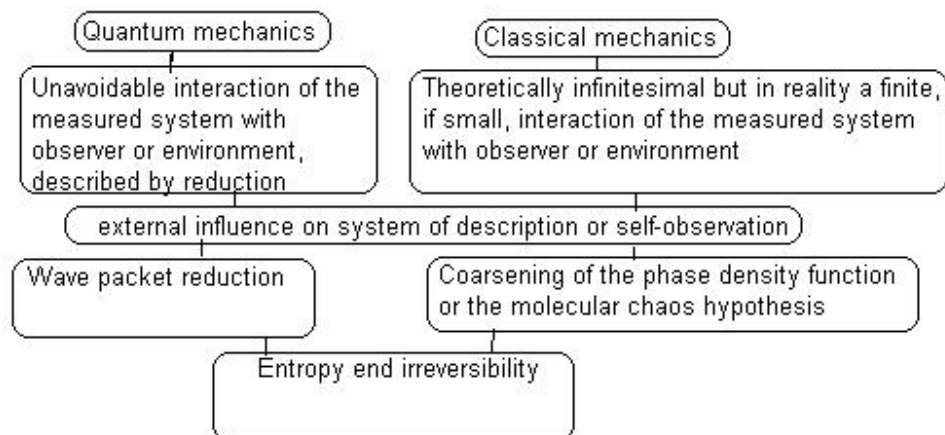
Quantum mechanics

Classical mechanics

Unavoidable interaction of the measured system with observer or environment, described by reduction

Theoretically infinitesimal but in reality a finite, if small, interaction of the measured system with observer or environment

external influence on system of description or self-observation

Wave packet reduction

Coarsening of the phase density function or the molecular chaos hypothesis

Entropy end irreversibility